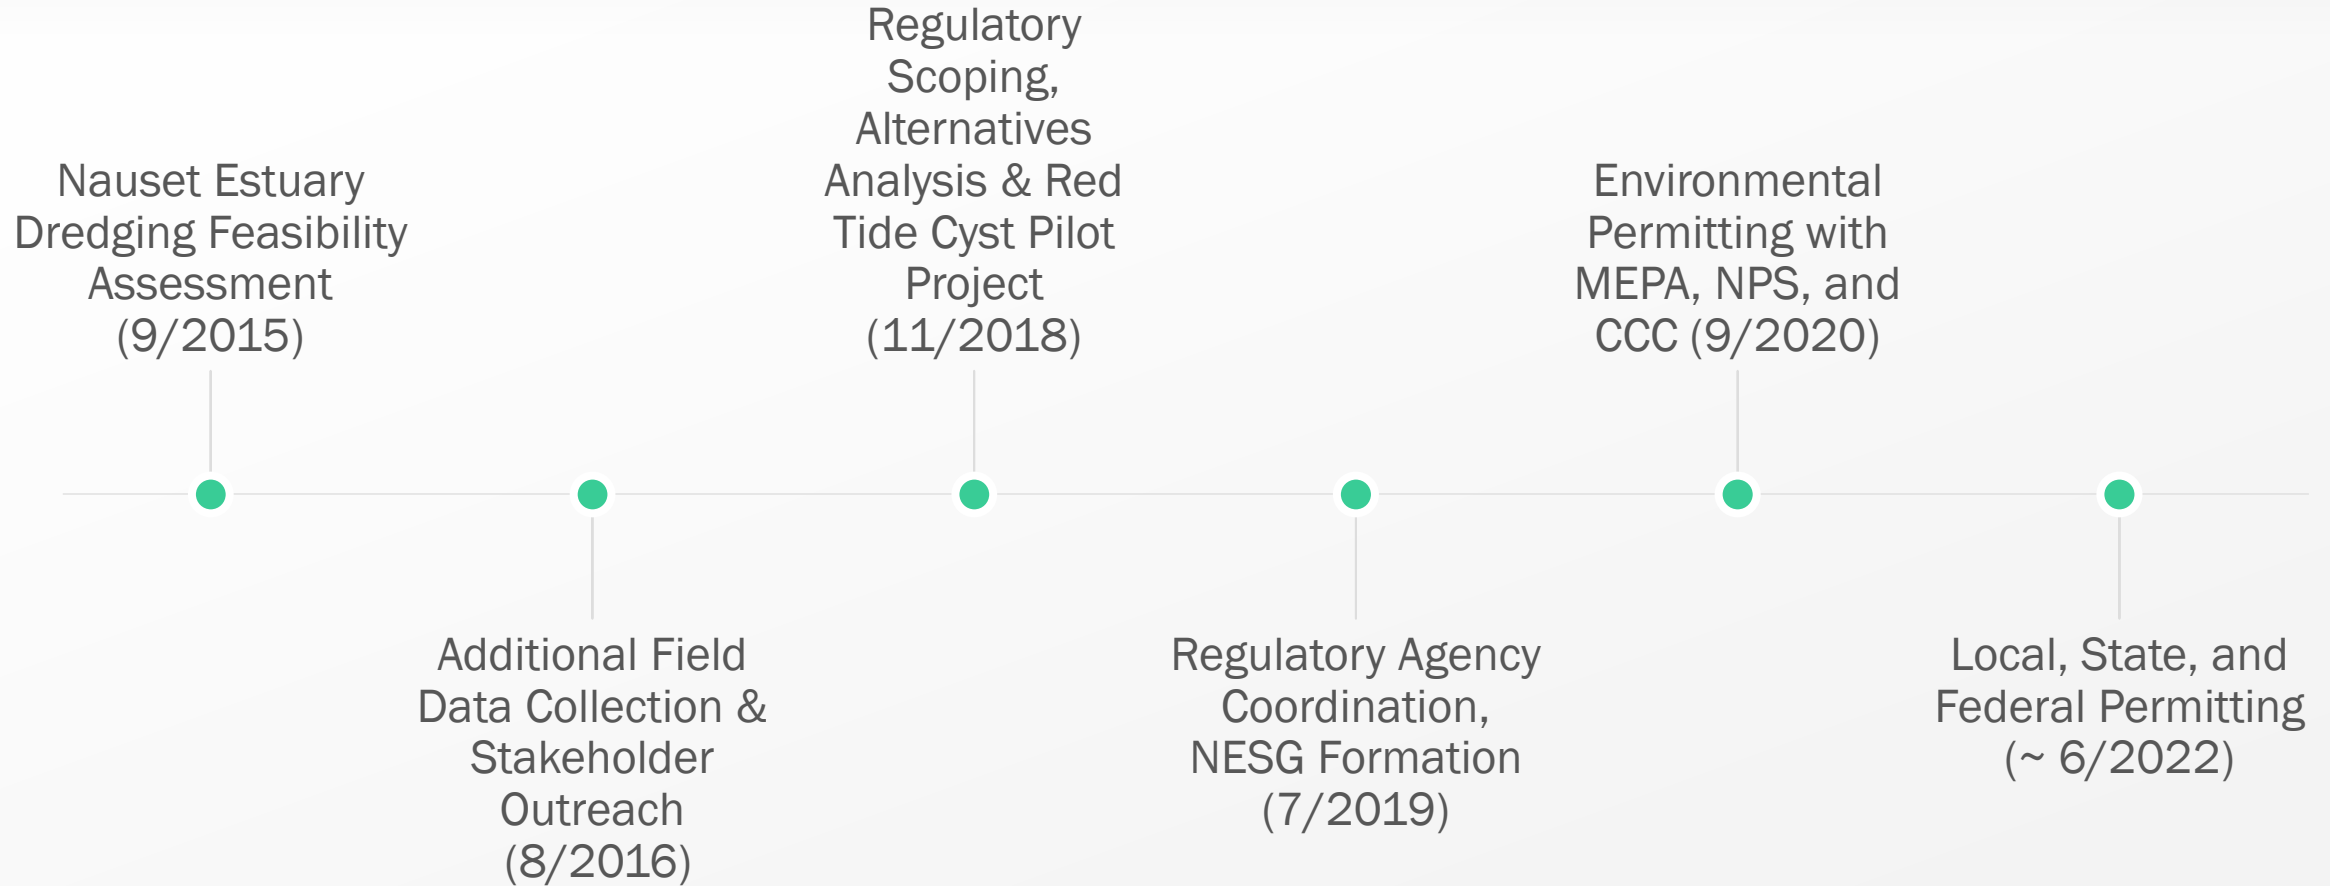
Nauset Estuary Dredging Feasibility Assessment (9/2015)

Additional Field Data Collection & Stakeholder Outreach (8/2016)

Regulatory Scoping, Alternatives Analysis & Red Tide Cyst Pilot Project (11/2018)

Regulatory Agency Coordination, NESG Formation (7/2019)

Environmental Permitting with MEPA, NPS, and CCC (9/2020)

Local, State, and Federal Permitting (~ 6/2022)